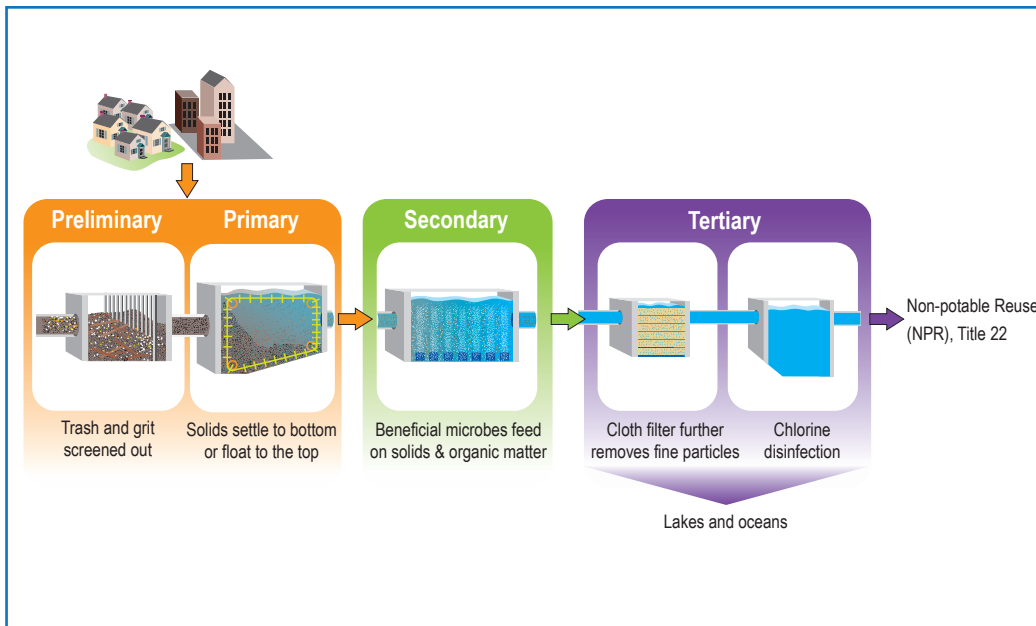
Preliminary

Primary

Secondary

Tertiary

Non-potable Reuse (NPR), Title 22

Trash and grit screened out

Solids settle to bottom or float to the top

Beneficial microbes feed on solids & organic matter

Cloth filter further removes fine particles

Chlorine disinfection

Lakes and oceans